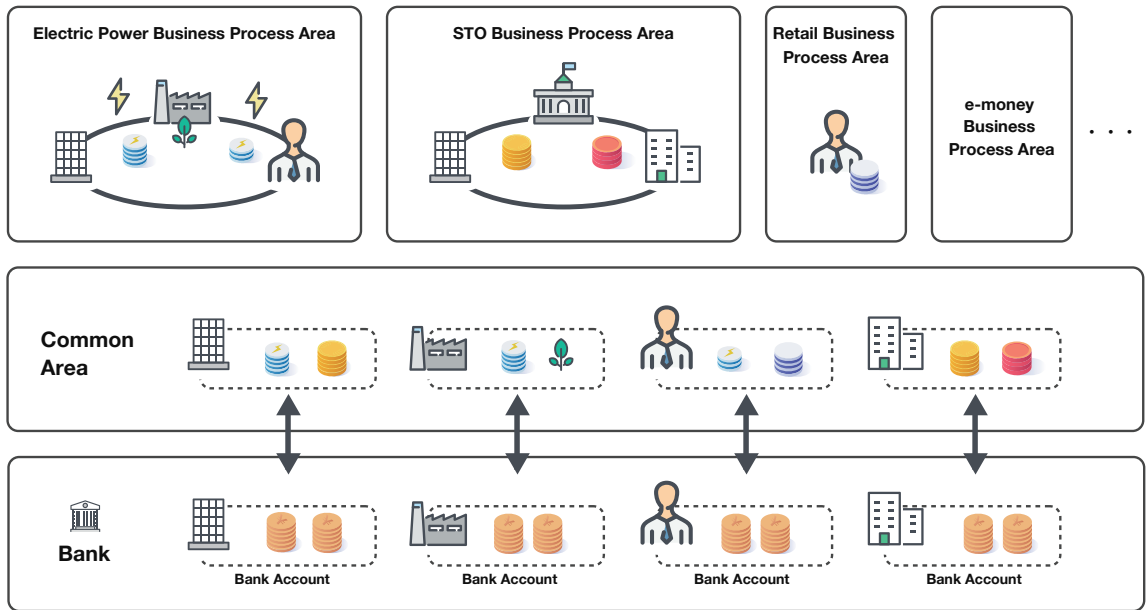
Electric Power Business Process Area

STO Business Process Area

Retail Business Process Area

e-money Business Process Area

. . .

Common Area

Bank

Bank Account

Bank Account

Bank Account

Bank Account